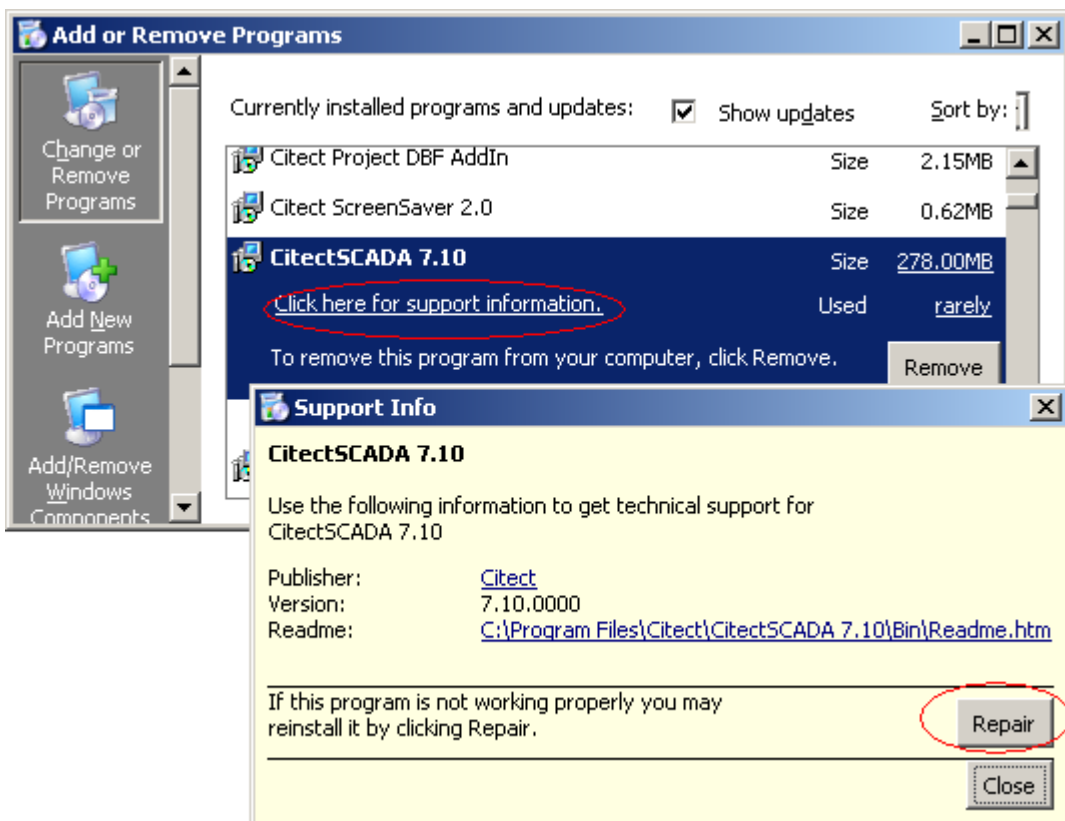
Add or Remove Programs

Change or Remove Programs

Add New Programs

Add/Remove Windows Components

Currently installed programs and updates:

Show updates

Sort by:

Citect Project DBF AddIn Size 2.15MB

Citect ScreenSaver 2.0 Size 0.62MB

CitectSCADA 7.10 Size 278.00MB

Click here for support information. Used rarely

To remove this program from your computer, click Remove.

Remove

Support Info

CitectSCADA 7.10

Use the following information to get technical support for CitectSCADA 7.10

| | |
|---|---|
| Publisher: | Citect |
| Version: | 7.10.0000 |
| Readme: | C:\Program Files\Citect\CitectSCADA 7.10\Bin\Readme.htm |

If this program is not working properly you may reinstall it by clicking Repair.

Repair

Close